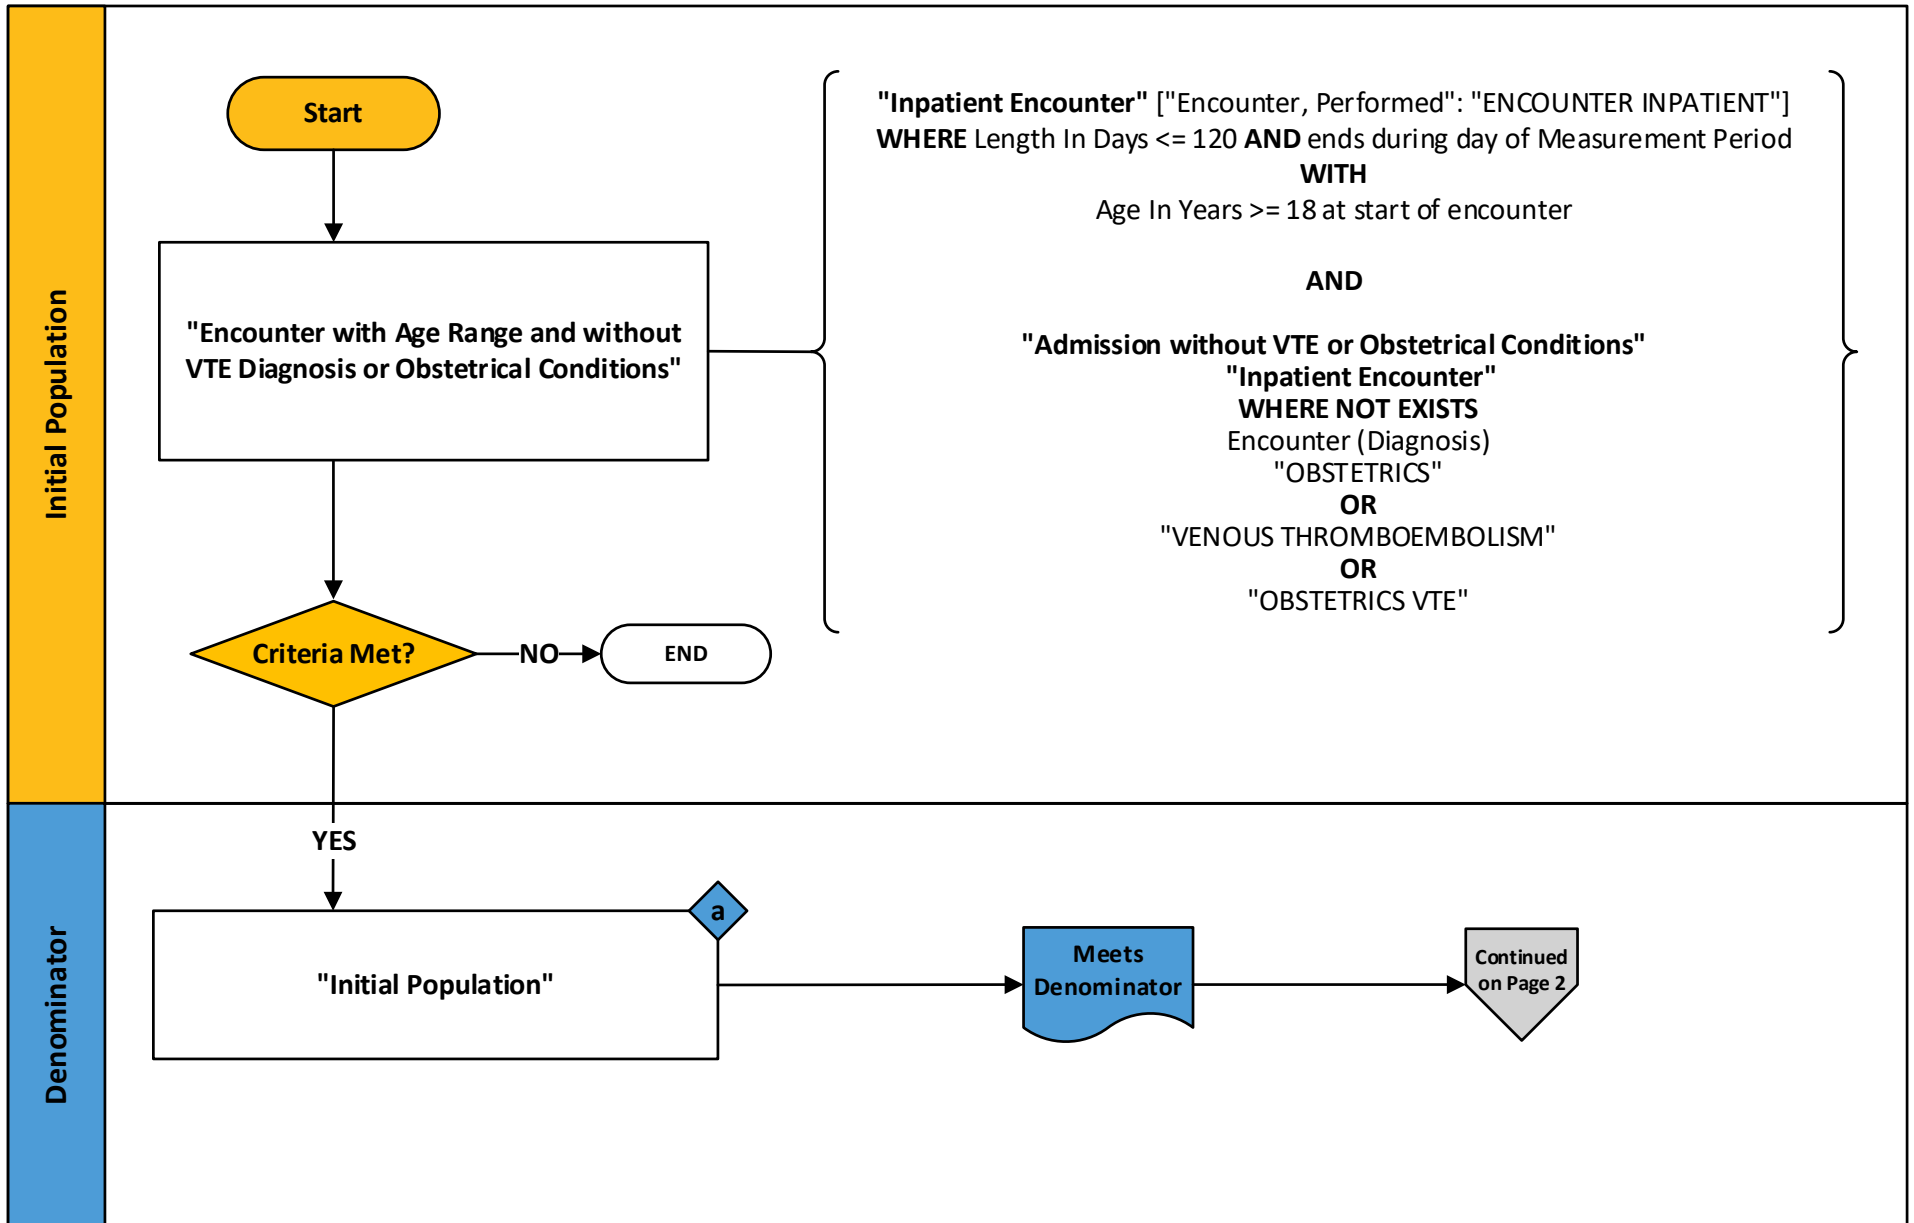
Initial Population

Start

"Encounter with Age Range and without VTE Diagnosis or Obstetrical Conditions"

"Inpatient Encounter" ["Encounter, Performed": "ENCOUNTER INPATIENT"]
WHERE Length In Days <= 120 AND ends during day of Measurement Period
WITH
Age In Years >= 18 at start of encounter

AND

"Admission without VTE or Obstetrical Conditions"
"Inpatient Encounter"
WHERE NOT EXISTS
Encounter (Diagnosis)
"OBSTETRICS"
OR
"VENOUS THROMBOEMBOLISM"
OR
"OBSTETRICS VTE"

Criteria Met?

NO

END

YES

Denominator

a

"Initial Population"

Meets Denominator

Continued on Page 2